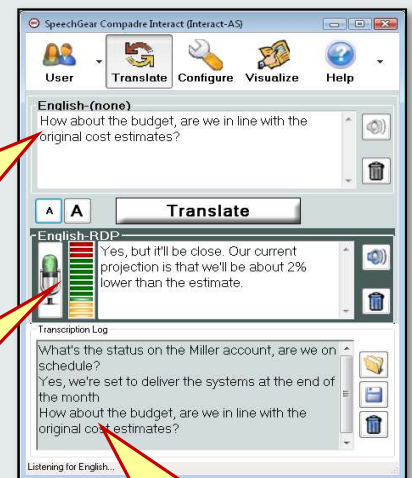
SpeechGear Compadre Interact (Interact-AS)

User
Translate
Configure
Visualize
Help

English-(none)
How about the budget, are we in line with the original cost estimates?

A A
Translate

English-RDP
Yes, but it'll be close. Our current projection is that we'll be about 2% lower than the estimate.

Transcription Log
What's the status on the Miller account, are we on schedule?
Yes, we're set to deliver the systems at the end of the month
How about the budget, are we in line with the original cost estimates?

Listening for English...